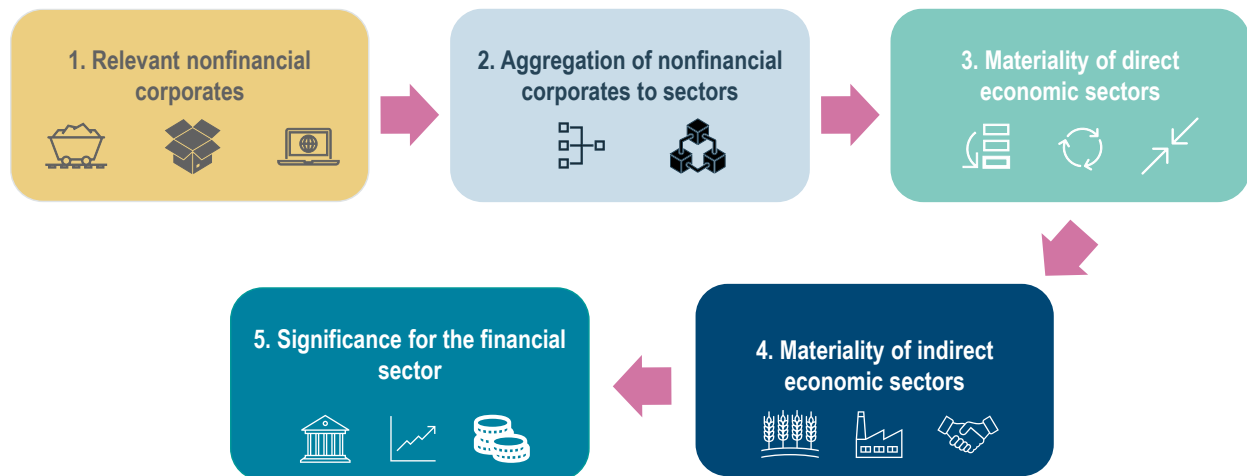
1. Relevant nonfinancial corporates

2. Aggregation of nonfinancial corporates to sectors

3. Materiality of direct economic sectors

4. Materiality of indirect economic sectors

5. Significance for the financial sector